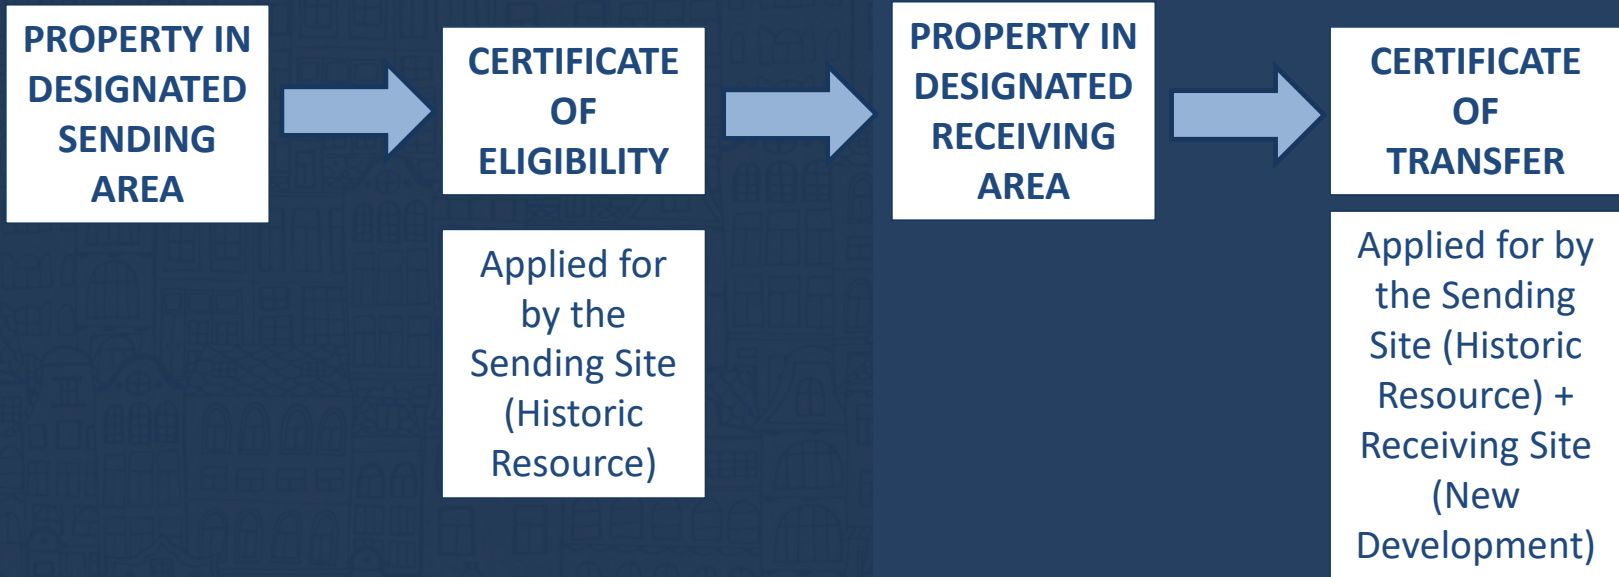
PROPERTY IN DESIGNATED SENDING AREA

CERTIFICATE OF ELIGIBILITY

Applied for by the Sending Site (Historic Resource)

PROPERTY IN DESIGNATED RECEIVING AREA

CERTIFICATE OF TRANSFER

Applied for by the Sending Site (Historic Resource) + Receiving Site (New Development)